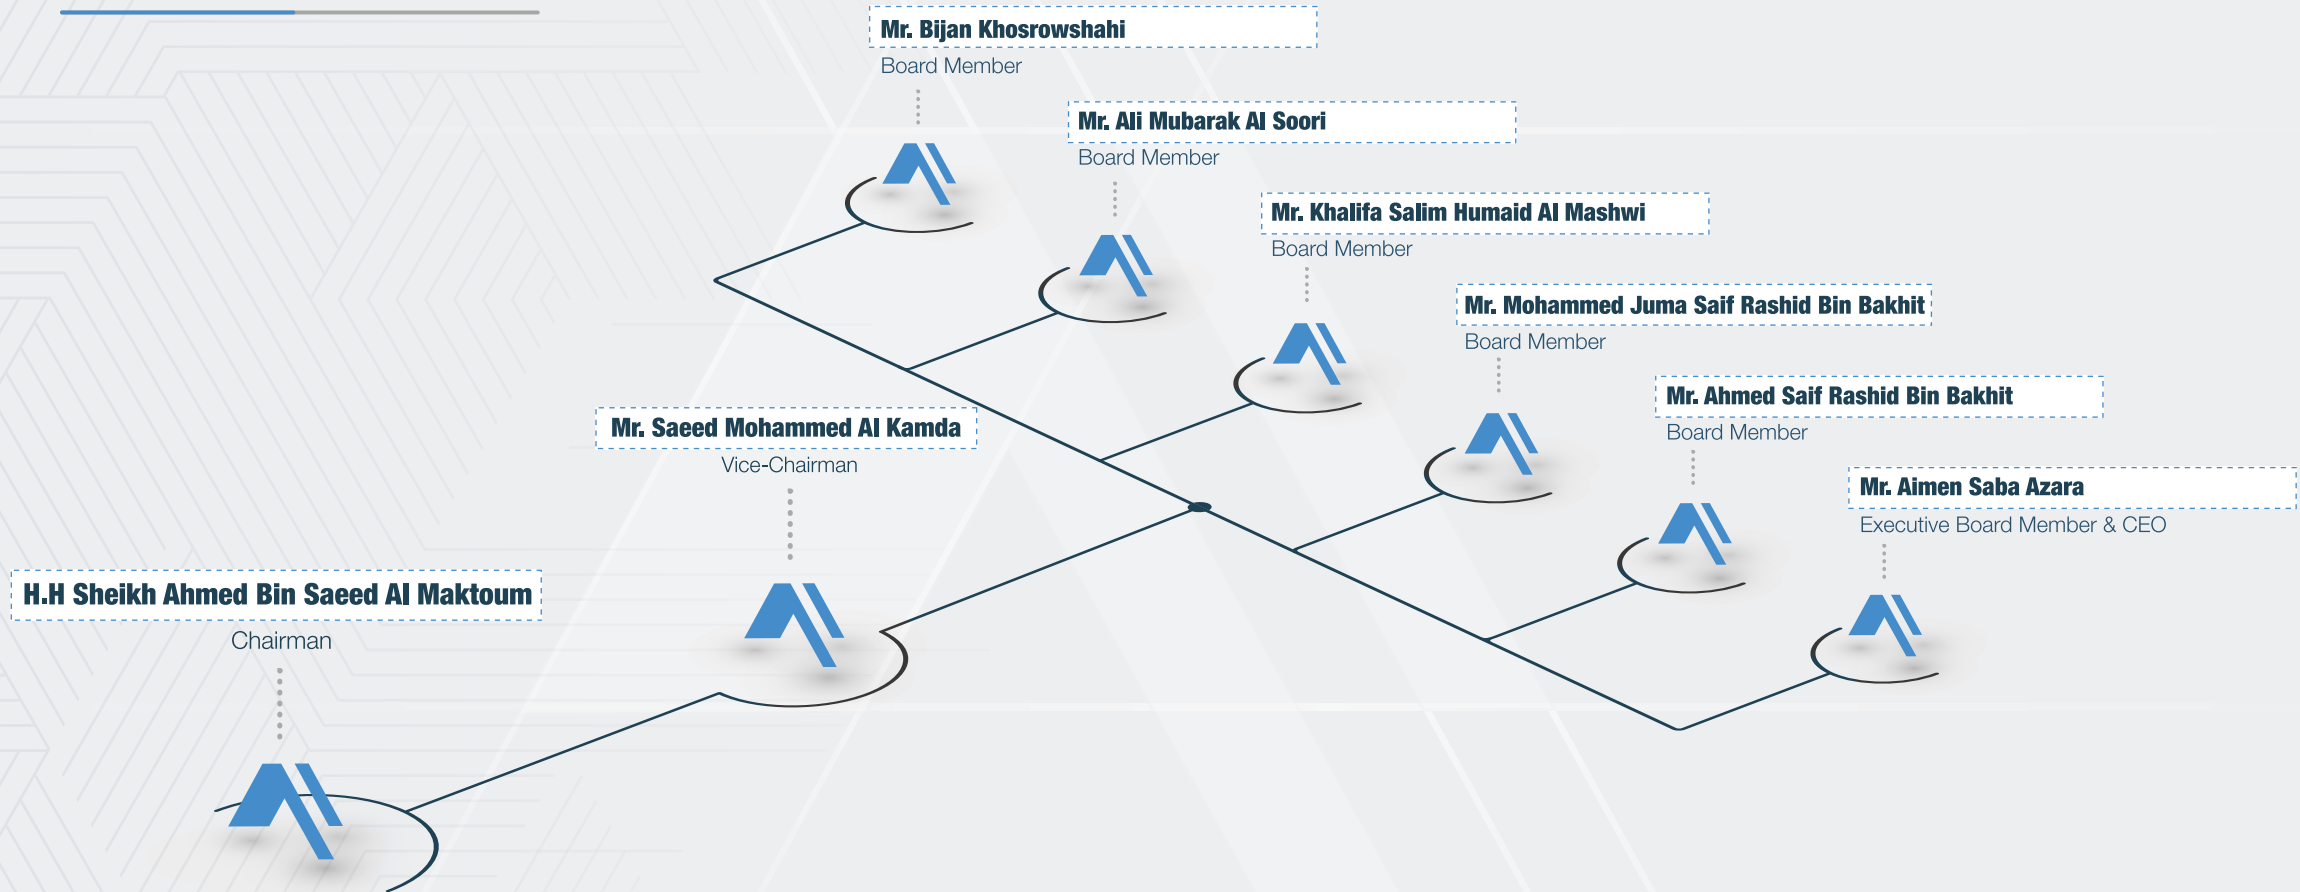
Mr. Bijan Khosrowshahi
Board Member

Mr. Ali Mubarak Al Soori
Board Member

Mr. Khalifa Salim Humaid Al Mashwi
Board Member

Mr. Mohammed Juma Saif Rashid Bin Bakhit
Board Member

Mr. Ahmed Saif Rashid Bin Bakhit
Board Member

Mr. Aimen Saba Azara
Executive Board Member & CEO

Mr. Saeed Mohammed Al Kamda
Vice-Chairman

H.H Sheikh Ahmed Bin Saeed Al Maktoum
Chairman